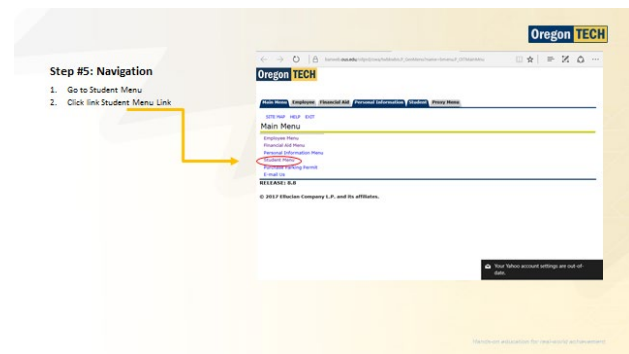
Oregon TECH

Step #5: Navigation

1. Go to Student Menu
2. Click link Student Menu Link

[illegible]

Oregon TECH

Main Menu Employee Financial Aid Personal Information Student Proxy Menu

SITE MAP HELP EXIT

Main Menu

Employee Menu
Financial Aid Menu
Personal Information Menu
Student Menu
Purchase Parking Permit
E-mail Us

RELEASE: 8.8

© 2017 Ellucian Company L.P. and its affiliates.

Your Yahoo account settings are out-of-date.

Hands-on education for real-world achievement